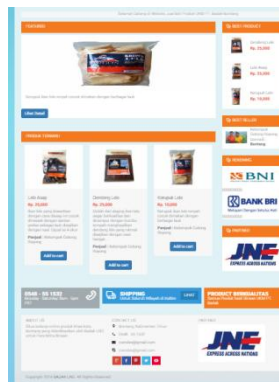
FEATURED

Lihat Detail

PRODUK TERBARU

Lele Asap
Rp. 25,000
Add to cart

Gembong Lele
Rp. 25,000
Add to cart

Kerupuk Lele
Rp. 10,000
Add to cart

BEST PRODUCT

Lele Asap
Rp. 25,000

Lele Asap
Rp. 25,000

Kerupuk Lele
Rp. 10,000

BEST SELLER

PEMBAYARAN

BNI

BANK BRI

EKSPEDISI

JNE
EXPRESS ACROSS NATIONS

SHIPPING

PRODUCT BERKUALITAS

ABOUT US

CONTACT US

SHIPPING

JNE
EXPRESS ACROSS NATIONS